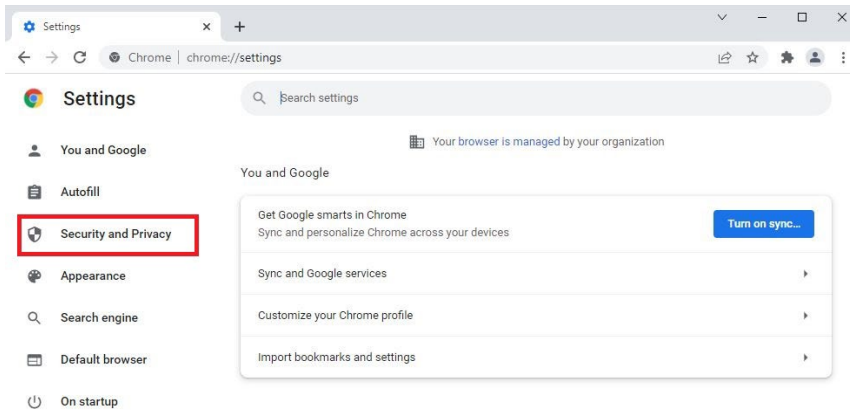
Settings ×
+

Chrome | chrome://settings

Settings

Search settings

You and Google
Autofill
Security and Privacy
Appearance
Search engine
Default browser
On startup

Your browser is managed by your organization

You and Google

Get Google smarts in Chrome
Sync and personalize Chrome across your devices
Turn on sync...

Sync and Google services

Customize your Chrome profile

Import bookmarks and settings